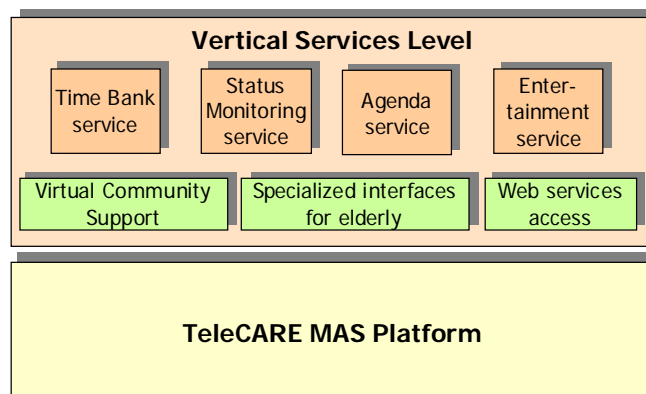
Vertical Services Level

Time Bank service

Status Monitoring service

Agenda service

Entertainment service

Virtual Community Support

Specialized interfaces for elderly

Web services access

TeleCARE MAS Platform